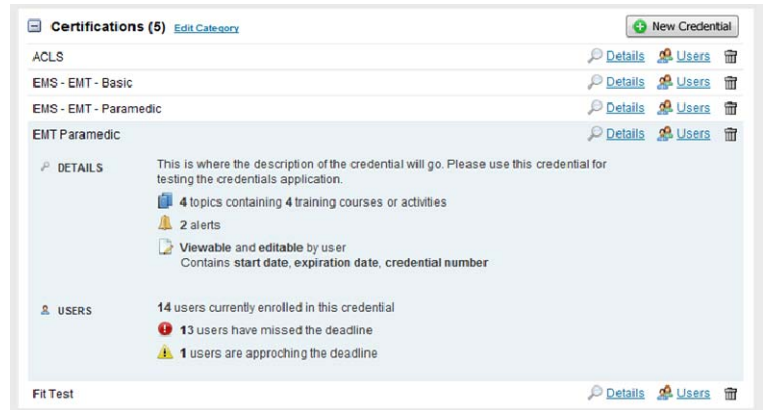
Certifications (5) Edit Category

New Credential

ACLS Details Users

EMS - EMT - Basic Details Users

EMS - EMT - Paramedic Details Users

EMT Paramedic Details Users

DETAILS

This is where the description of the credential will go. Please use this credential for testing the credentials application.

4 topics containing 4 training courses or activities

2 alerts

Viewable and editable by user
Contains start date, expiration date, credential number

USERS

14 users currently enrolled in this credential

13 users have missed the deadline

1 users are approching the deadline

Fit Test Details Users